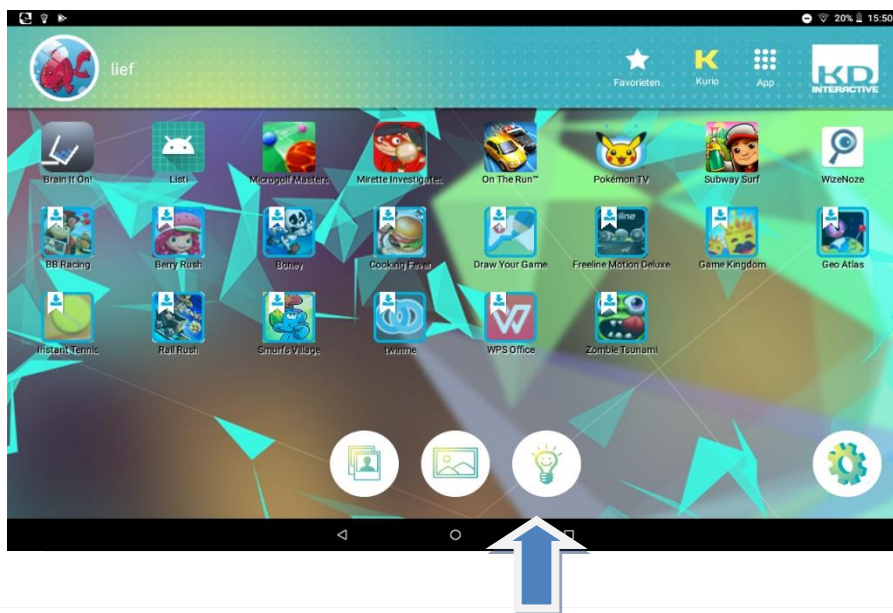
20% 15:50

lief

Favorieten

K
Kurio

App

KD
INTERACTIVE

Brain It On!

Listi

Microgolf Masters

Mirette Investigates

On The Run™

Pokémon TV

Subway Surf

WizeNoze

BB Racing

Berry Rush

Boney

Cooking Fever

Draw Your Game

Freeline Motion Deluxe

Game Kingdom

Geo Atlas

Instant Tennis

Rail Rush

Smurfs Village

twinme

WPS Office

Zombie Tsunami